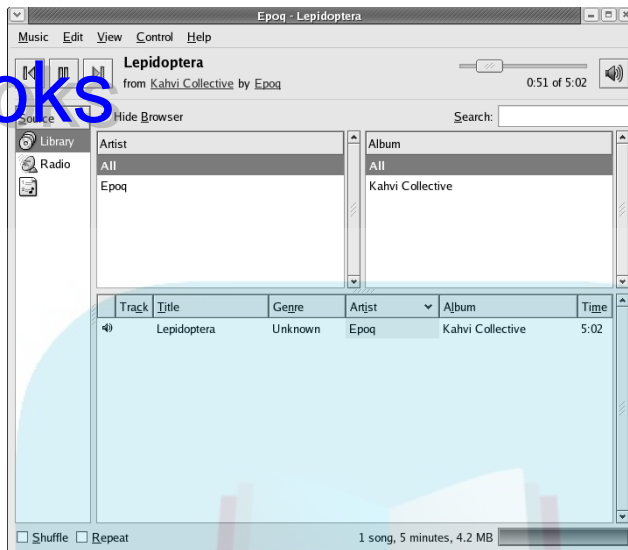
Epoq - Lepidoptera

Music Edit View Control Help

oks

Lepidoptera
from Kahvi Collective by Epoq

0:51 of 5:02

Source
Hide Browser
Search:

Library
Radio

| Artist |
|---|
| All |
| Epoq |

| Album |
|---|
| All |
| Kahvi Collective |

| Track | Title | Genre | Artist | Album | Time |
|---|---|---|---|---|---|
| | Lepidoptera | Unknown | Epoq | Kahvi Collective | 5:02 |

Shuffle Repeat
1 song, 5 minutes, 4.2 MB